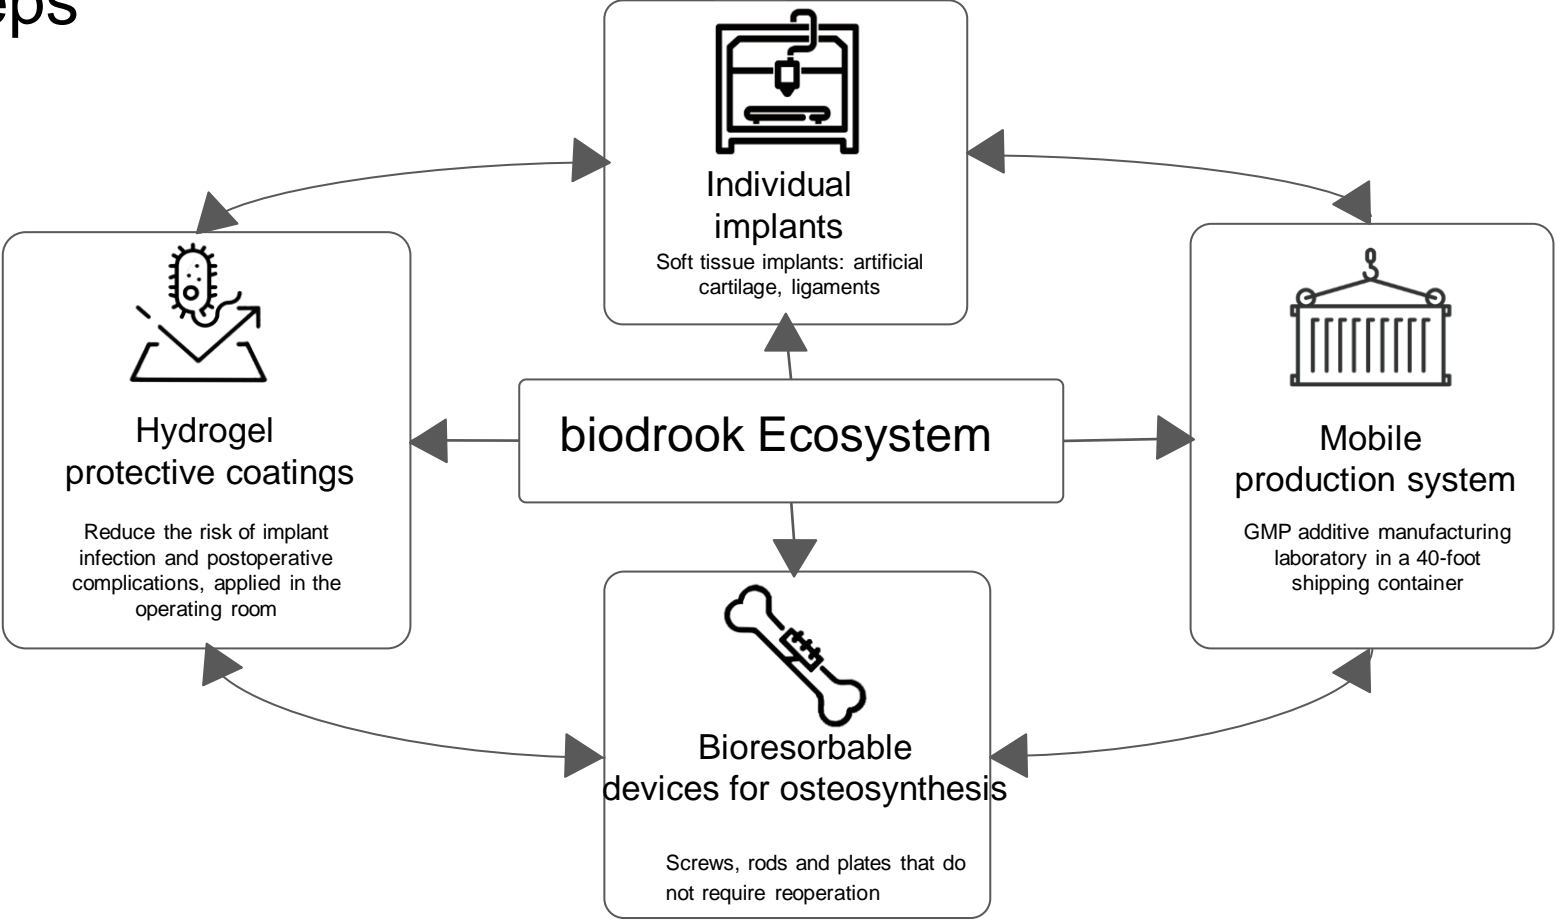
eps

Individual implants
Soft tissue implants: artificial cartilage, ligaments

Hydrogel protective coatings
Reduce the risk of implant infection and postoperative complications, applied in the operating room

biodrook Ecosystem

Mobile production system
GMP additive manufacturing laboratory in a 40-foot shipping container

Bioresorbable devices for osteosynthesis
Screws, rods and plates that do not require reoperation